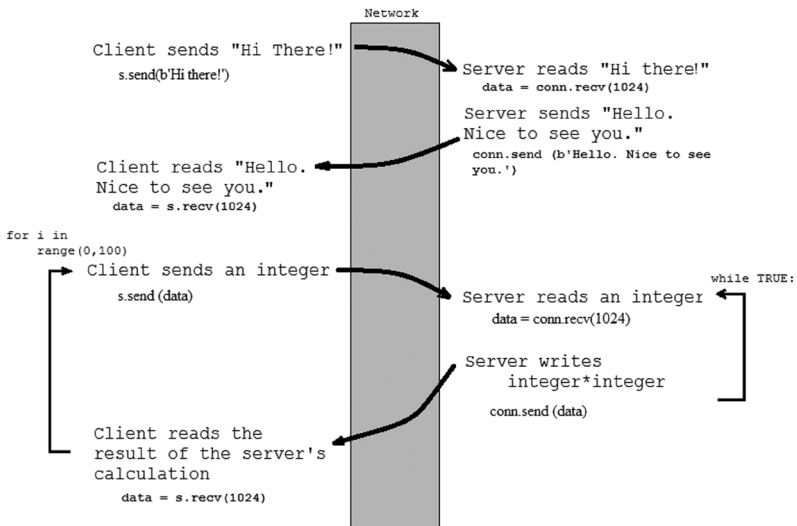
Network

Client sends "Hi There!"
s.send(b'Hi there!')

Server reads "Hi there!"
data = conn.recv(1024)

Server sends "Hello. Nice to see you."
conn.send (b'Hello. Nice to see you.')

Client reads "Hello. Nice to see you."
data = s.recv(1024)

for i in range(0,100)

Client sends an integer
s.send (data)

while TRUE:

Server reads an integer
data = conn.recv(1024)

Server writes integer*integer
conn.send (data)

Client reads the result of the server's calculation
data = s.recv(1024)